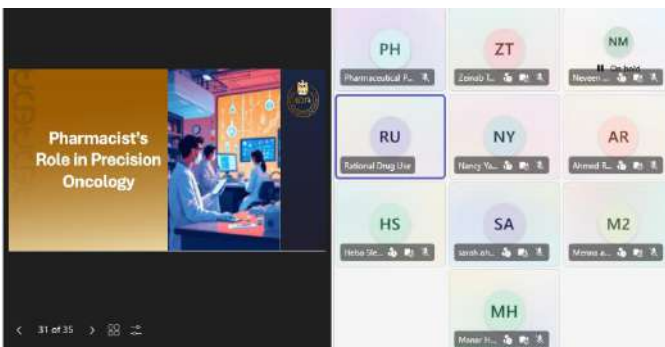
Pharmacist's Role in Precision Oncology

31 of 35

PH
Pharmaceutical P...

ZT
Zeinab I...

NM
On hold
Neveen ...

RU
Rational Drug Use

NY
Nancy Ya...

AR
Ahmed R...

HS
Heba Ele...

SA
sarah ah...

M2
Menna a...

MH
Manar H...